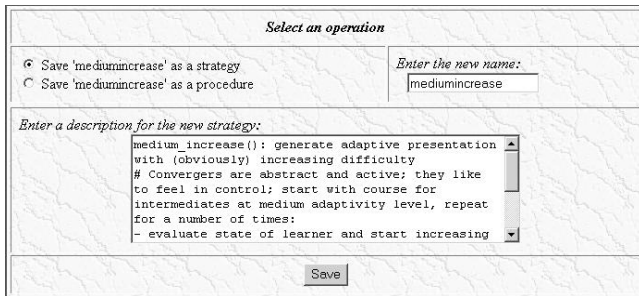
Select an operation

Save 'mediumincrease' as a strategy
Save 'mediumincrease' as a procedure

Enter the new name:
mediumincrease

Enter a description for the new strategy:

medium_increase(): generate adaptive presentation with (obviously) increasing difficulty
# Convergers are abstract and active; they like to feel in control; start with course for intermediates at medium adaptivity level, repeat for a number of times:
- evaluate state of learner and start increasing

Save